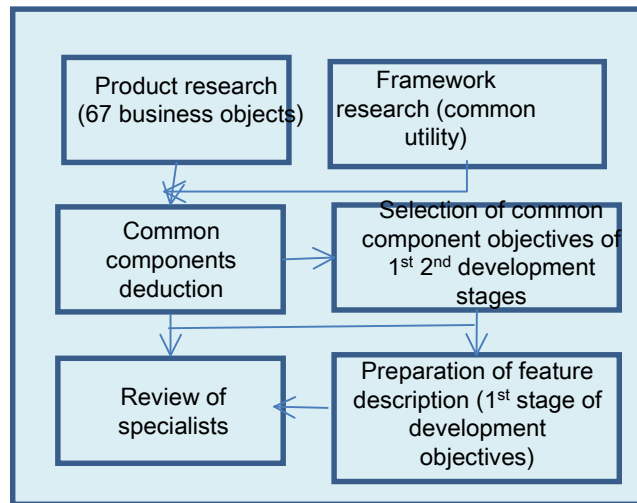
Product research (67 business objects)

Framework research (common utility)

Common components deduction

Selection of common component objectives of 1$^{st}$ 2$^{nd}$ development stages

Review of specialists

Preparation of feature description (1$^{st}$ stage of development objectives)